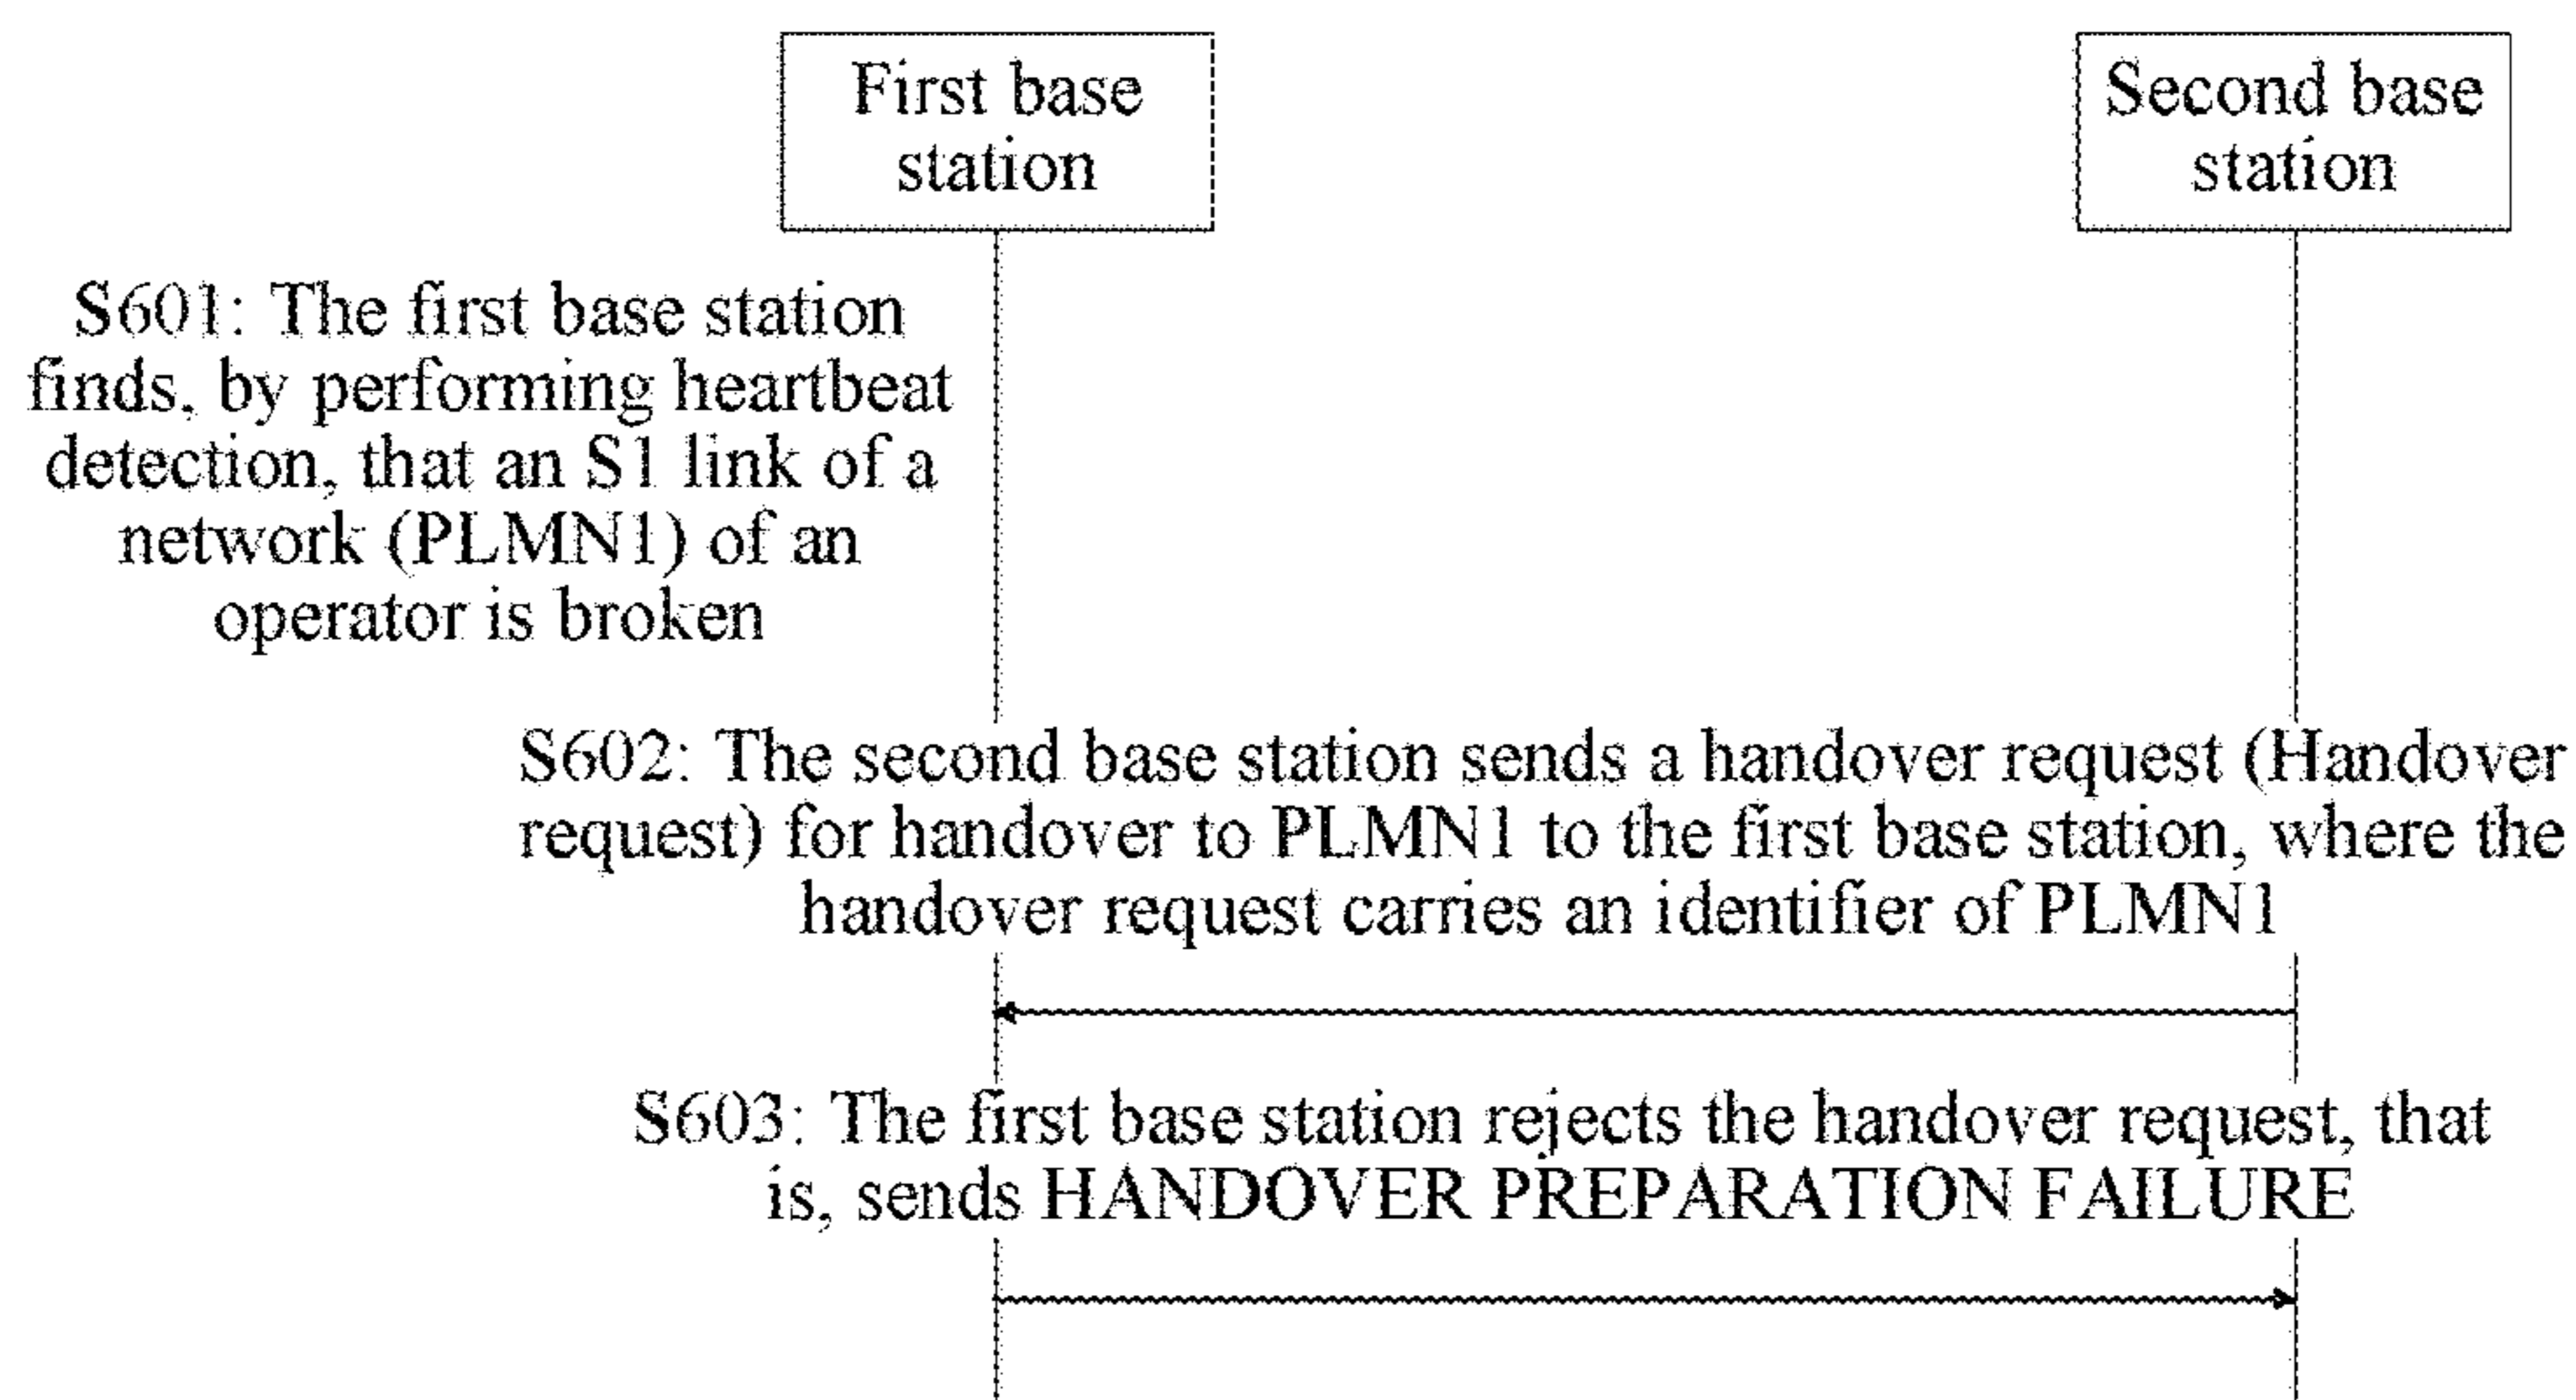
First base station

Second base station

S601: The first base station finds, by performing heartbeat detection, that an S1 link of a network (PLMN1) of an operator is broken

S602: The second base station sends a handover request (Handover request) for handover to PLMN1 to the first base station, where the handover request carries an identifier of PLMN1

S603: The first base station rejects the handover request, that is, sends HANDOVER PREPARATION FAILURE